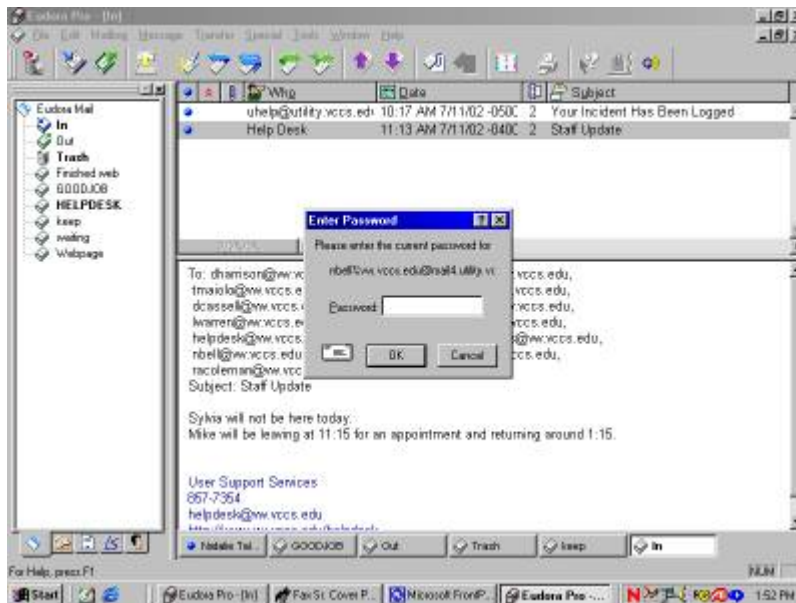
Eudora Pro - [In]
File Edit Mailbox Message Transfer Special Tools Window Help

Eudora Mail
In
Out
Trash
Finished web
GOODJOB
HELPDESK
keep
waiting
Webpage

| Who | Date | | Subject |
|---|---|---|---|
| uhelp@utility.vccs.edu | 10:17 AM 7/11/02 -050C | 2 | Your Incident Has Been Logged |
| Help Desk | 11:13 AM 7/11/02 -040C | 2 | Staff Update |

Enter Password
Please enter the current password for
nbell%ww.vccs.edu@mail4.utility.vc
Password:
OK
Cancel

To: dharrison@ww.vc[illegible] vccs.edu,
tmaiola@ww.vccs.e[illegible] vccs.edu,
dcassell@ww.vccs.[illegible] vccs.edu,
lwarren@ww.vccs.e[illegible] vccs.edu,
helpdesk@ww.vccs.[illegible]@ww.vccs.edu,
nbell@ww.vccs.edu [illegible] ccs.edu,
racoleman@ww.vcc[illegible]
Subject: Staff Update

Sylvia will not be here today.
Mike will be leaving at 11:15 for an appointment and returning around 1:15.

User Support Services
857-7354
helpdesk@ww.vccs.edu
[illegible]

Natalie Tel... GOODJOB Out Trash keep In

For Help, press F1
NUM

Start | Eudora Pro - [In] | Fax Sr. Cover P... | Microsoft FrontP... | Eudora Pro -... | 1:52 PM